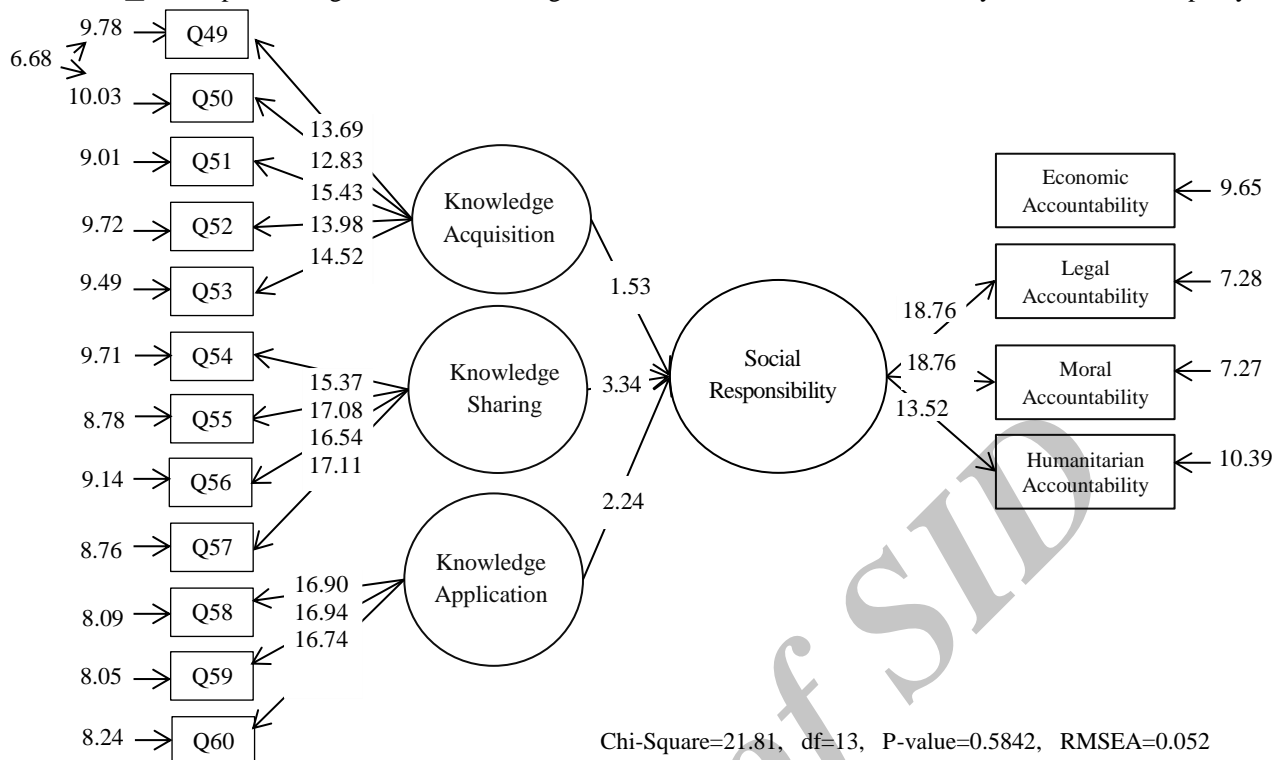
9.78
6.68
Q49
10.03
Q50
13.69
9.01
Q51
12.83
15.43
9.72
Q52
13.98
Knowledge Acquisition
14.52
9.49
Q53
1.53
9.71
Q54
15.37
Knowledge Sharing
8.78
Q55
17.08
16.54
9.14
Q56
17.11
8.76
Q57
3.34
2.24
Knowledge Application
16.90
8.09
Q58
16.94
16.74
8.05
Q59
8.24
Q60
Social Responsibility
Economic Accountability
9.65
18.76
Legal Accountability
7.28
18.76
Moral Accountability
7.27
13.52
Humanitarian Accountability
10.39
Chi-Square=21.81, df=13, P-value=0.5842, RMSEA=0.052